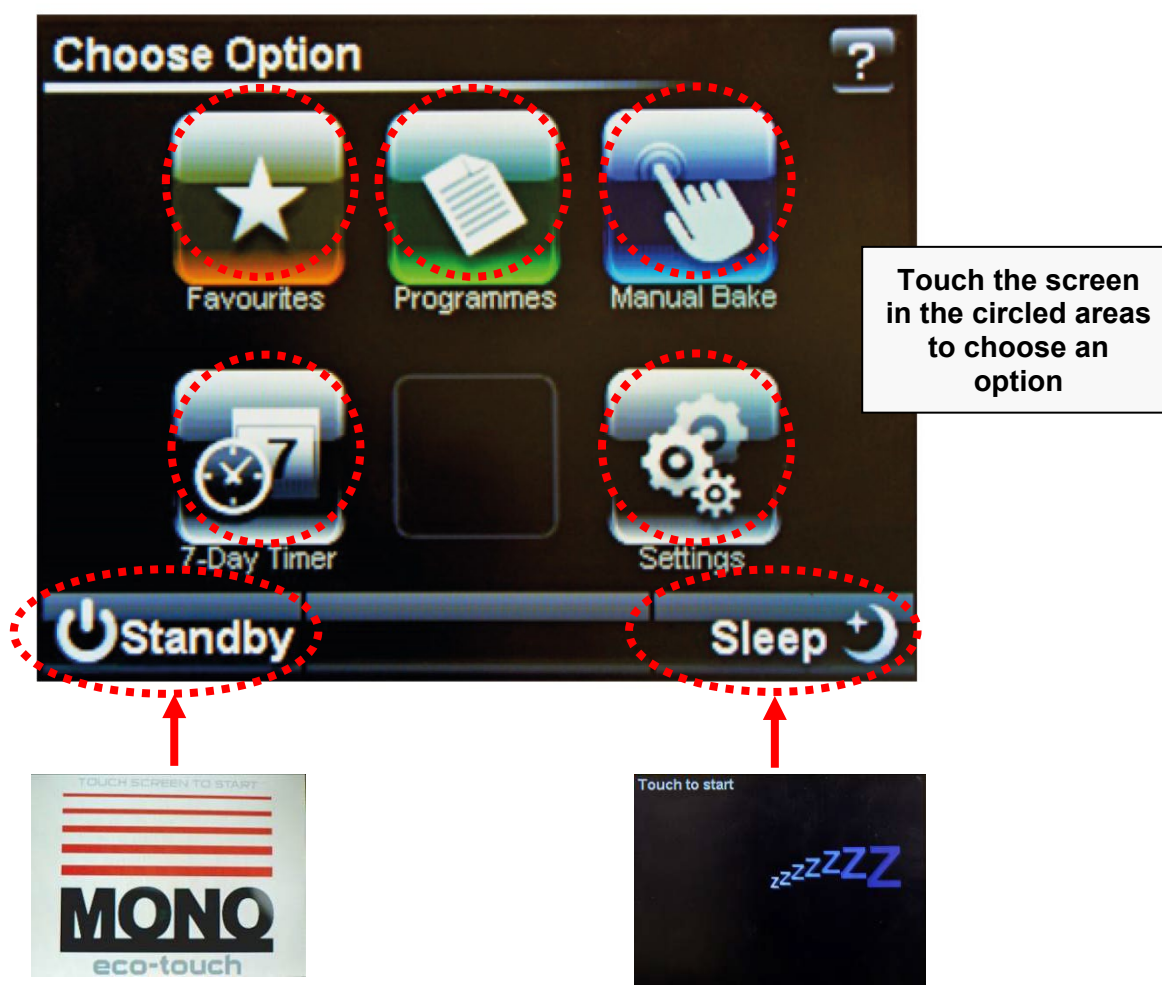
Choose Option

?

Favourites

Programmes

Manual Bake

7

7-Day Timer

Settings

Standby

Sleep

Touch the screen in the circled areas to choose an option

TOUCH SCREEN TO START

MONO

eco-touch

Touch to start

zzzzzZZ